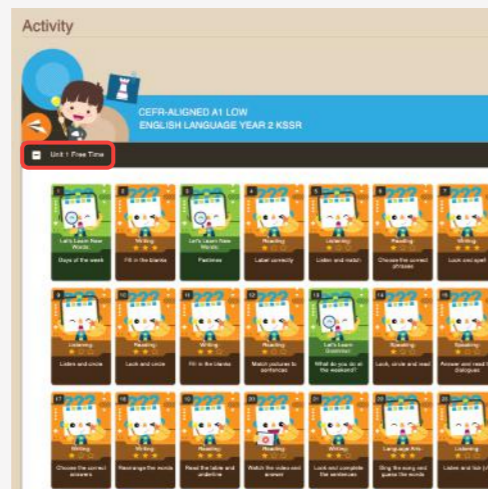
Activity

CEFR-ALIGNED A1 LOW
ENGLISH LANGUAGE YEAR 2 KSSR

Unit 1 Free Time

1
Let's Learn New Words
Days of the week

2
Writing
Fill in the blanks

3
Let's Learn New Words
Pastimes

4
Reading
Label correctly

5
Listening
Listen and match

6
Reading
Choose the correct phrases

7
Writing
Look and spell

9
Listening
Listen and circle

10
Reading
Look and circle

11
Writing
Fill in the blanks

12
Reading
Match pictures to sentences

13
Let's Learn Grammar
What do you do at the weekend?

14
Reading
Look, circle and read

15
Speaking
Answer and read the dialogues

17
Writing
Choose the correct answers

18
Writing
Rearrange the words

19
Reading
Read the table and underline

20
Reading
Watch the video and answer

21
Writing
Look and complete the sentences

22
Language Arts
Sing the song and guess the words

23
Listening
Listen and tick